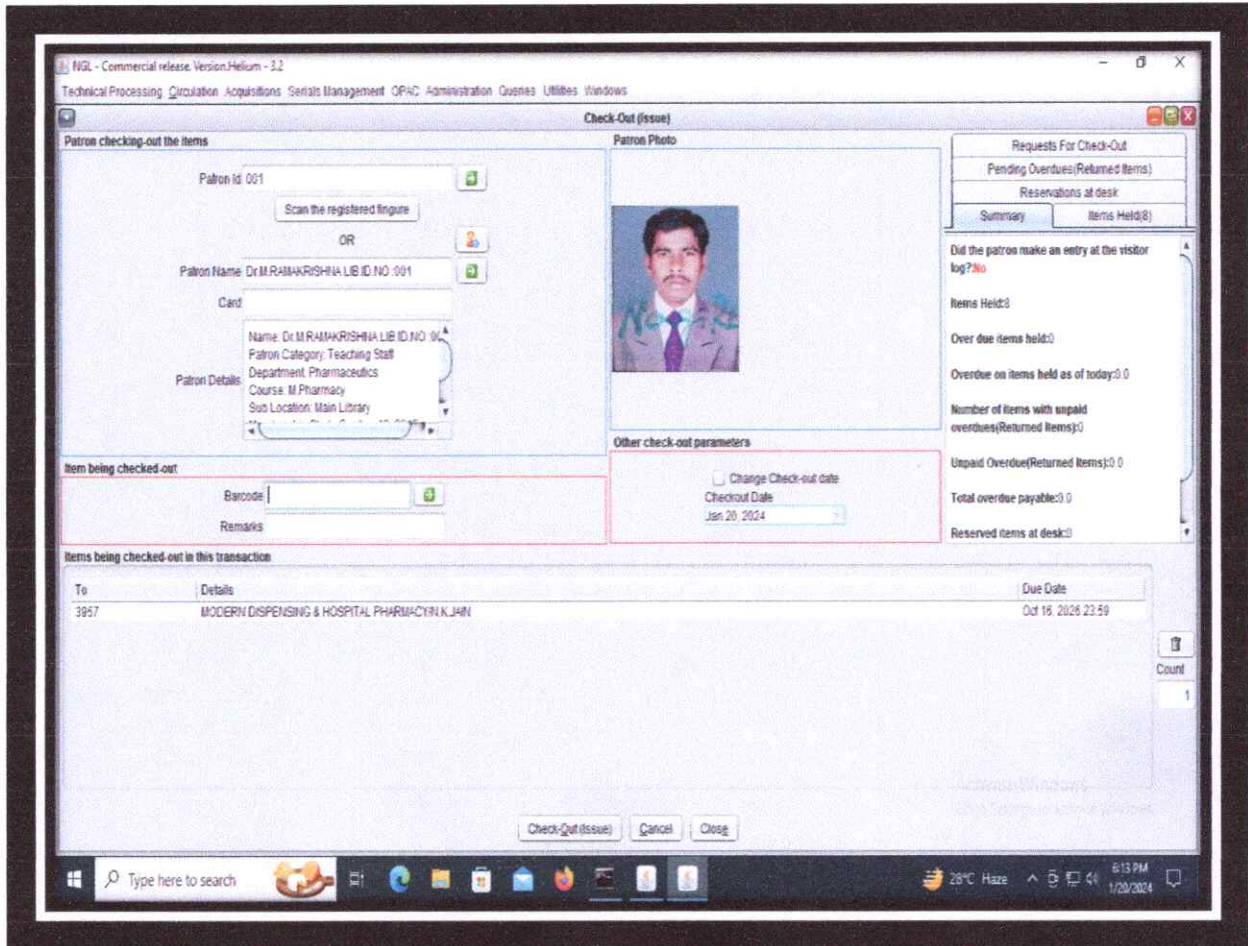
NGL - Commercial release. Version.Helium - 3.2

Technical Processing Circulation Acquisitions Serials Management OPAC Administration Queries Utilities Windows

Check-Out (Issue)

Patron checking-out the items

Patron Id 001

Scan the registered fingure

OR

Patron Name Dr.M.RAMAKRISHNA LIB.ID.NO :001

Card

Patron Details

Name: Dr.M.RAMAKRISHNA LIB.ID.NO :00
Patron Category: Teaching Staff
Department: Pharmaceutics
Course: M.Pharmacy
Sub Location: Main Library

Patron Photo

Requests For Check-Out

Pending Overdues(Returned Items)

Reservations at desk

Summary

Items Held(8)

Did the patron make an entry at the visitor log?:No

Items Held:8

Over due items held:0

Overdue on items held as of today:0.0

Number of items with unpaid overdues(Returned Items):0

Unpaid Overdue(Returned Items):0.0

Total overdue payable:0.0

Reserved items at desk:0

Other check-out parameters

Change Check-out date

Checkout Date

Jan 20, 2024

Item being checked-out

Barcode

Remarks

Items being checked-out in this transaction

| To | Details | Due Date |
|---|---|---|
| 3957 | MODERN DISPENSING & HOSPITAL PHARMACY/N.K.JAIN | Oct 16, 2026 23:59 |

Count

1

Check-Out(Issue) Cancel Close

Type here to search

28°C Haze

6:13 PM
1/20/2024